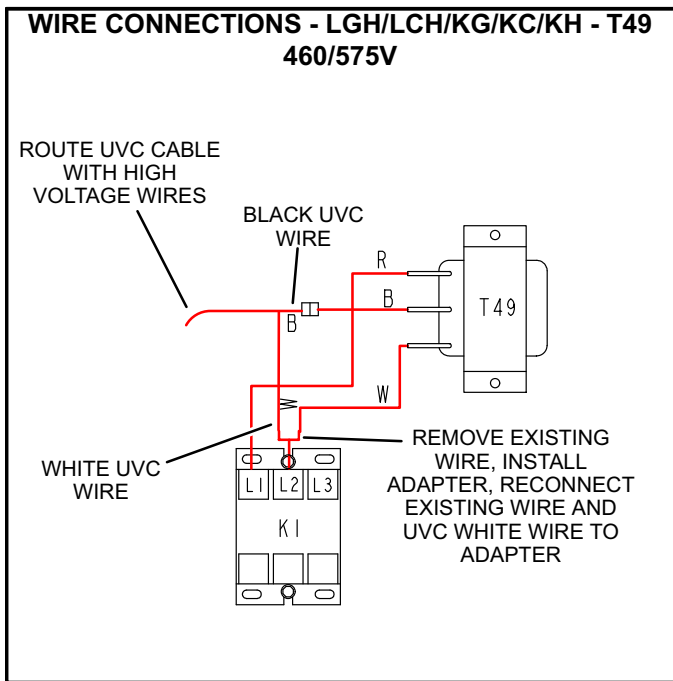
WIRE CONNECTIONS - LGH/LCH/KG/KC/KH - T49
460/575V

ROUTE UVC CABLE WITH HIGH VOLTAGE WIRES

BLACK UVC WIRE

R

B

T49

B

W

W

WHITE UVC WIRE

REMOVE EXISTING WIRE, INSTALL ADAPTER, RECONNECT EXISTING WIRE AND UVC WHITE WIRE TO ADAPTER

L1 L2 L3

K1